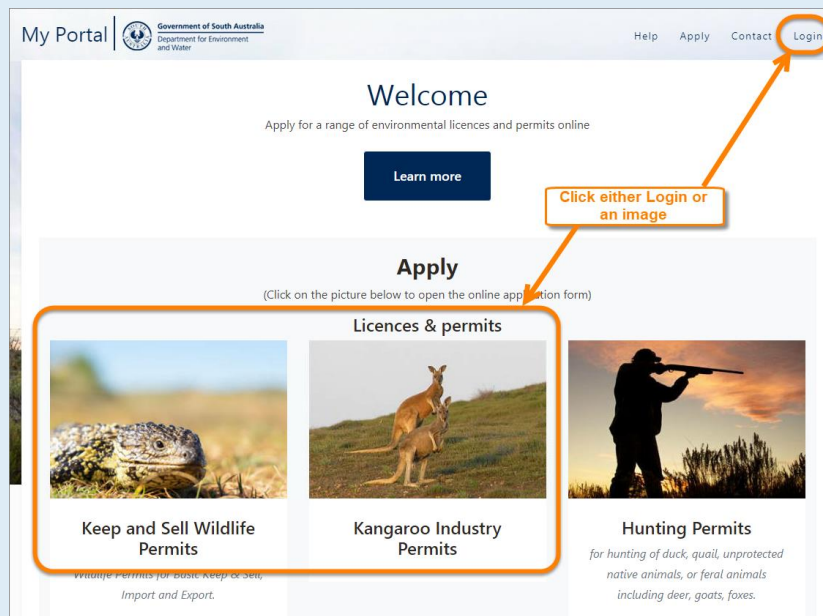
My Portal

Government of South Australia
Department for Environment and Water

Help Apply Contact Login

Welcome

Apply for a range of environmental licences and permits online

Learn more

Click either Login or an image

Apply

(Click on the picture below to open the online application form)

Licences & permits

Keep and Sell Wildlife Permits

Wildlife Permits for Basic Keep & Sell, Import and Export.

Kangaroo Industry Permits

Hunting Permits

for hunting of duck, quail, unprotected native animals, or feral animals including deer, goats, foxes.